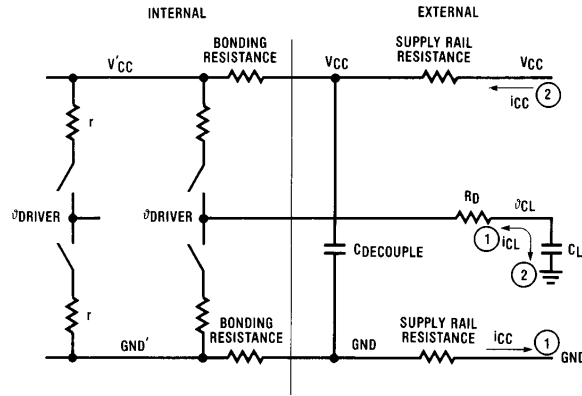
INTERNAL

EXTERNAL

V'CC

BONDING RESISTANCE

VCC

SUPPLY RAIL RESISTANCE

VCC

iCC

2

r

ϑDRIVER

ϑDRIVER

RD

ϑCL

1

iCL

CDECOUPLE

CL

2

r

GND'

BONDING RESISTANCE

GND

SUPPLY RAIL RESISTANCE

iCC

1

GND